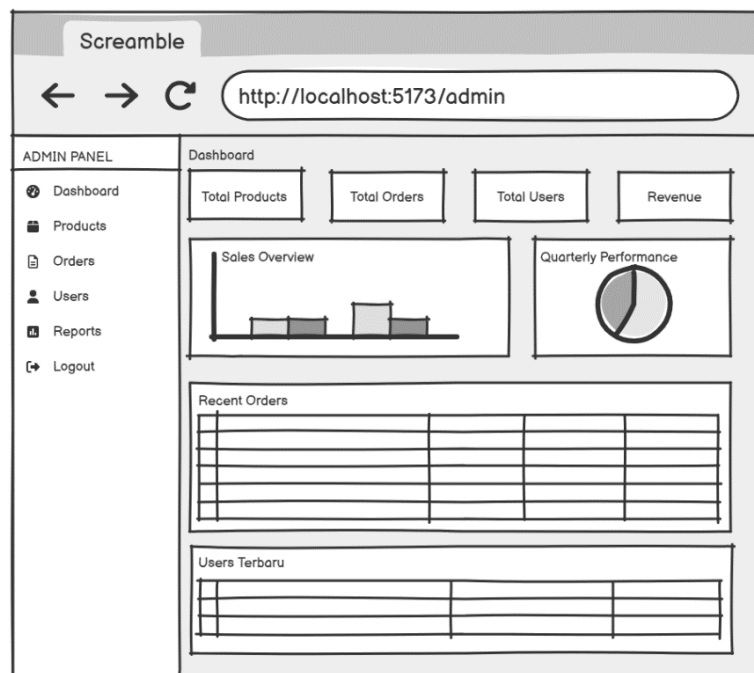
Screamble

http://localhost:5173/admin

ADMIN PANEL

Dashboard
Products
Orders
Users
Reports
Logout

Dashboard

Total Products
Total Orders
Total Users
Revenue

Sales Overview

Quarterly Performance

Recent Orders

Users Terbaru